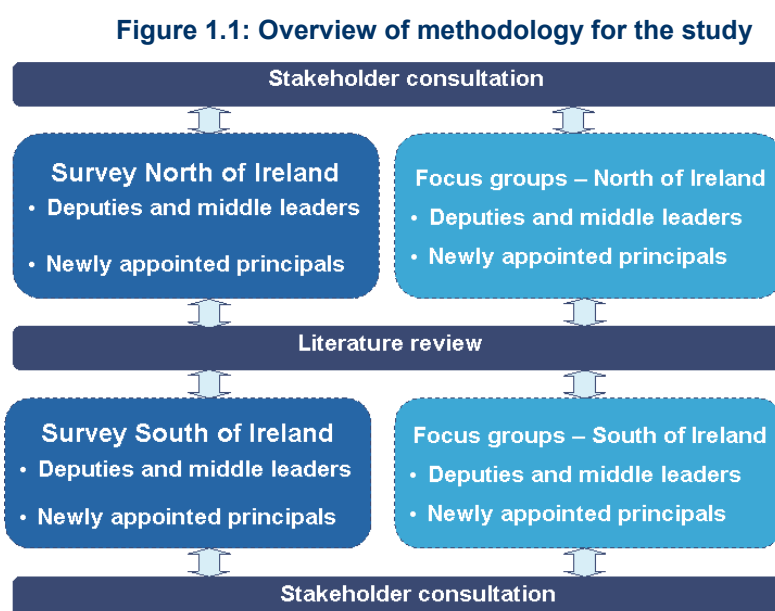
Figure 1.1: Overview of methodology for the study

Stakeholder consultation

Survey North of Ireland
• Deputies and middle leaders
• Newly appointed principals

Focus groups – North of Ireland
• Deputies and middle leaders
• Newly appointed principals

Literature review

Survey South of Ireland
• Deputies and middle leaders
• Newly appointed principals

Focus groups – South of Ireland
• Deputies and middle leaders
• Newly appointed principals

Stakeholder consultation